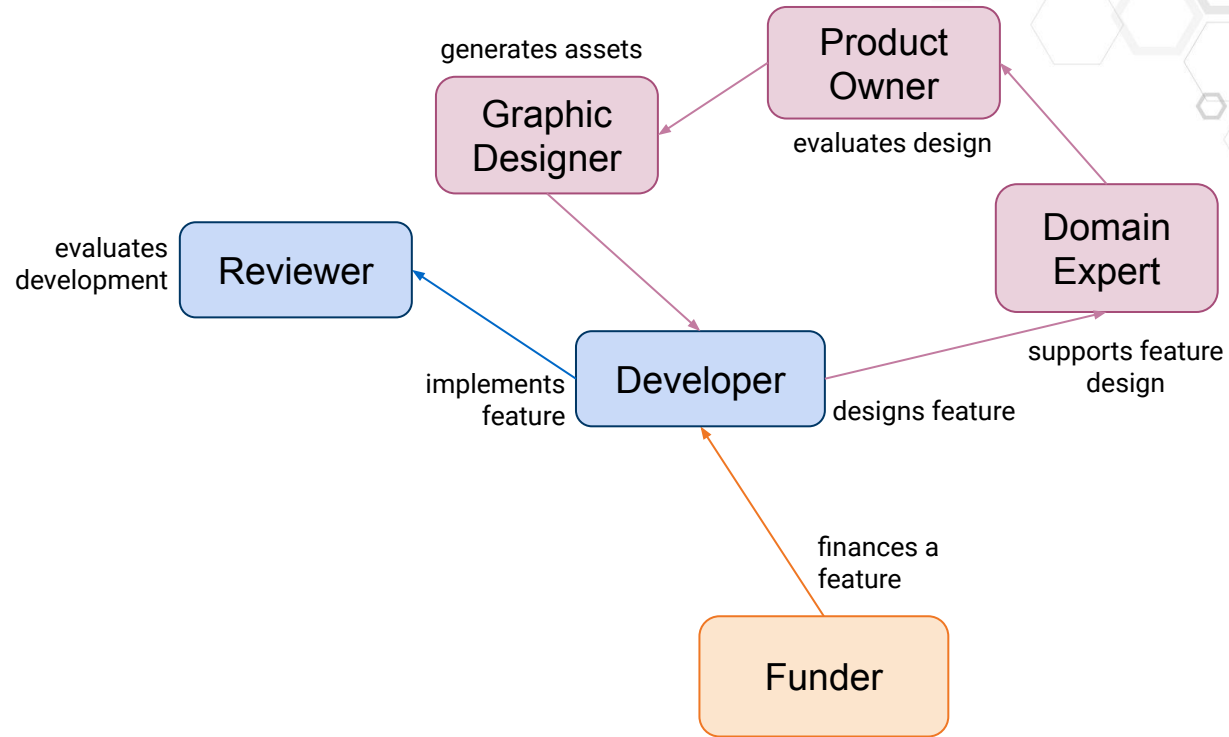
generates assets

Product Owner

Graphic Designer

evaluates design

Domain Expert

evaluates development

Reviewer

implements feature

Developer

designs feature

supports feature design

finances a feature

Funder